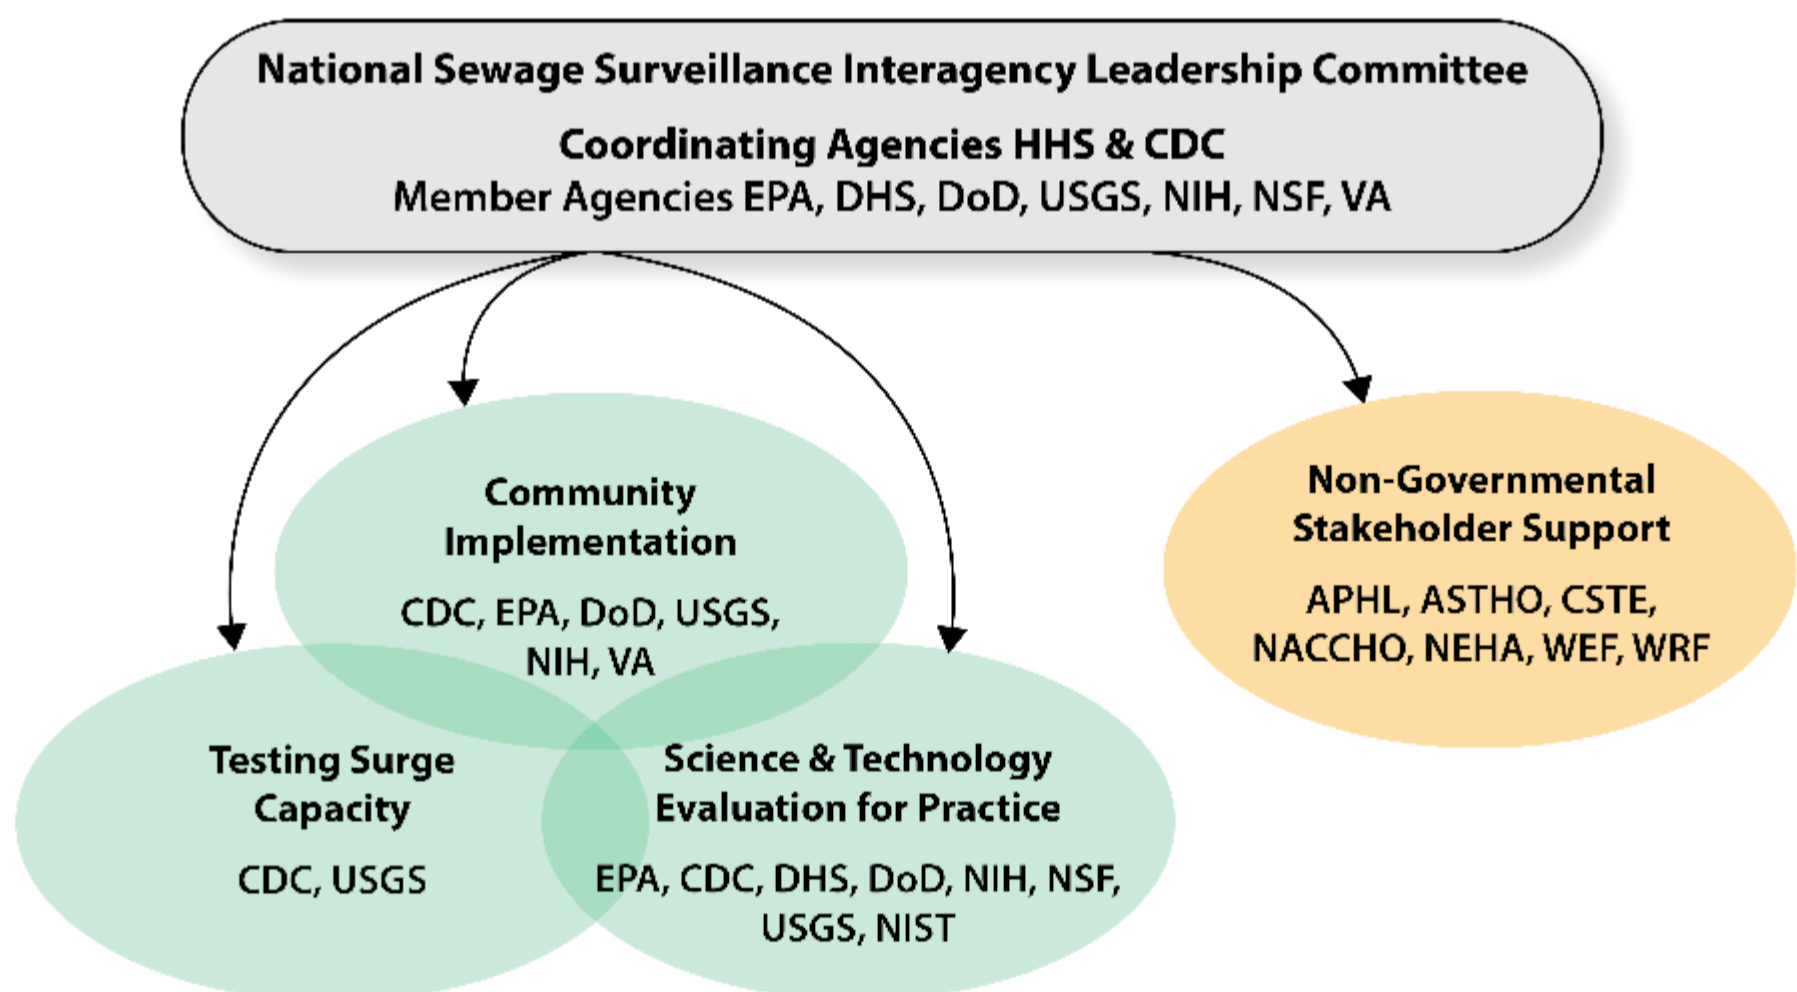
National Sewage Surveillance Interagency Leadership Committee

Coordinating Agencies HHS & CDC
Member Agencies EPA, DHS, DoD, USGS, NIH, NSF, VA

Community Implementation

CDC, EPA, DoD, USGS, NIH, VA

Non-Governmental Stakeholder Support

APHL, ASTHO, CSTE, NACCHO, NEHA, WEF, WRF

Testing Surge Capacity

CDC, USGS

Science & Technology Evaluation for Practice

EPA, CDC, DHS, DoD, NIH, NSF, USGS, NIST